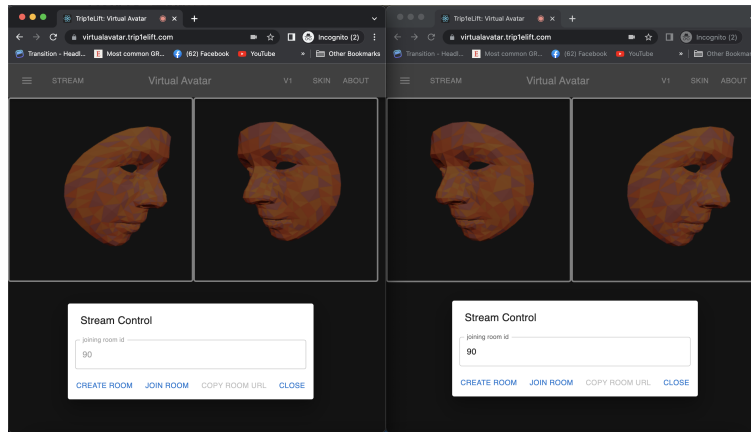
Trip1eLift: Virtual Avatar
virtualavatar.trip1elift.com
Incognito (2)
Transition - Headl... Most common GR... (62) Facebook YouTube » Other Bookmarks
STREAM Virtual Avatar V1 SKIN ABOUT

Stream Control
joining room id
90
CREATE ROOM JOIN ROOM COPY ROOM URL CLOSE

Trip1eLift: Virtual Avatar
virtualavatar.trip1elift.com
Incognito (2)
Transition - Headl... Most common GR... (62) Facebook YouTube » Other Bookmarks
STREAM Virtual Avatar V1 SKIN ABOUT

Stream Control
joining room id
90
CREATE ROOM JOIN ROOM COPY ROOM URL CLOSE